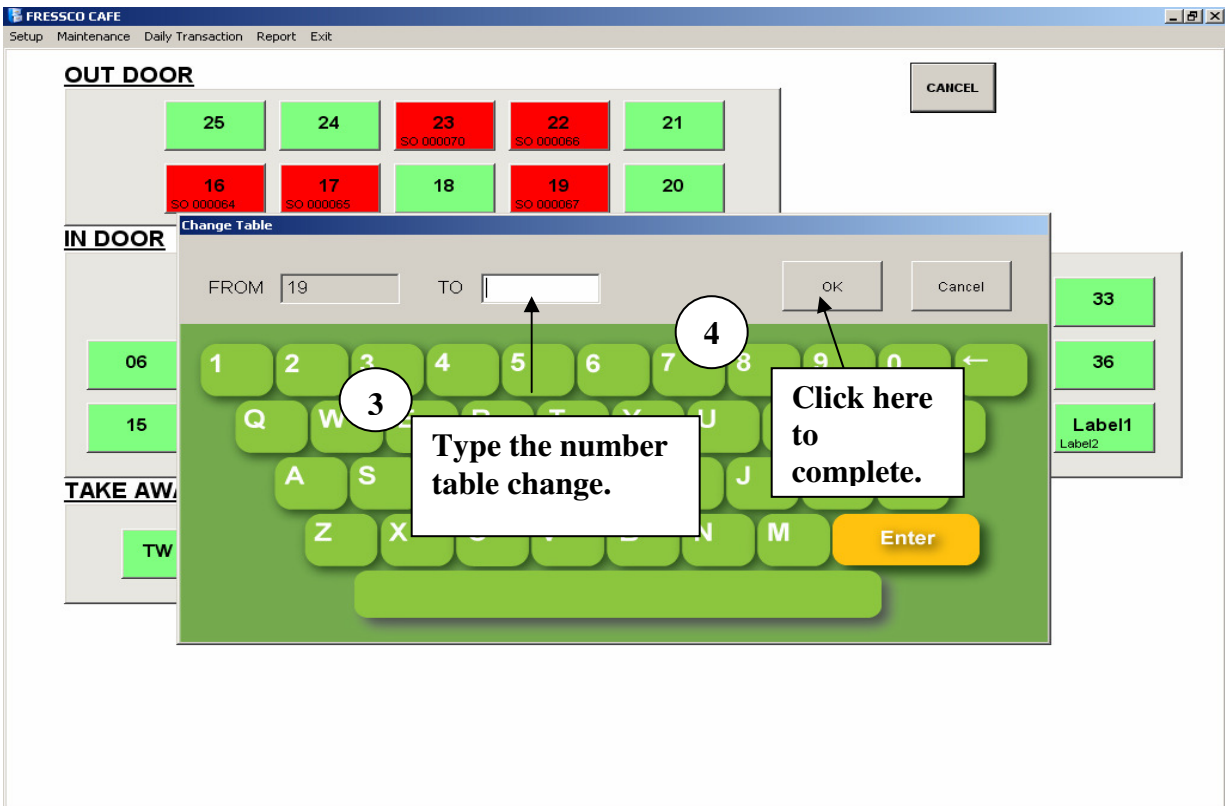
FRESSCO CAFE

Setup Maintenance Daily Transaction Report Exit

OUT DOOR

CANCEL

25
24
23
SO 000070
22
SO 000068
21

16
SO 000064
17
SO 000065
18
19
SO 000067
20

IN DOOR

06
15

33
36
Label1
Label2

TAKE AWA

TW

Change Table

FROM 19 TO

OK Cancel

1 2 3 4 5 6 7 8 9 0 ←
Q W U
A S J
Z X N M Enter

3

Type the number table change.

4

Click here to complete.